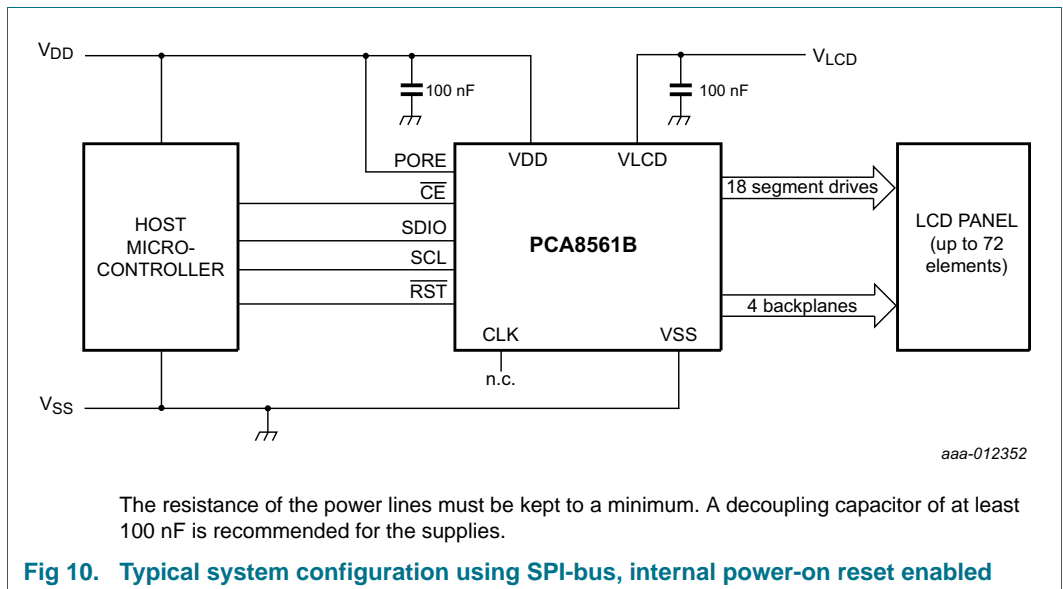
$V_{DD}$

100 nF

100 nF

$V_{LCD}$

PORE

VDD

VLCD

$\overline{CE}$

18 segment drives

HOST MICRO-CONTROLLER

SDIO

PCA8561B

LCD PANEL (up to 72 elements)

SCL

$\overline{RST}$

4 backplanes

CLK

VSS

n.c.

$V_{SS}$

aaa-012352

The resistance of the power lines must be kept to a minimum. A decoupling capacitor of at least 100 nF is recommended for the supplies.

Fig 10. Typical system configuration using SPI-bus, internal power-on reset enabled